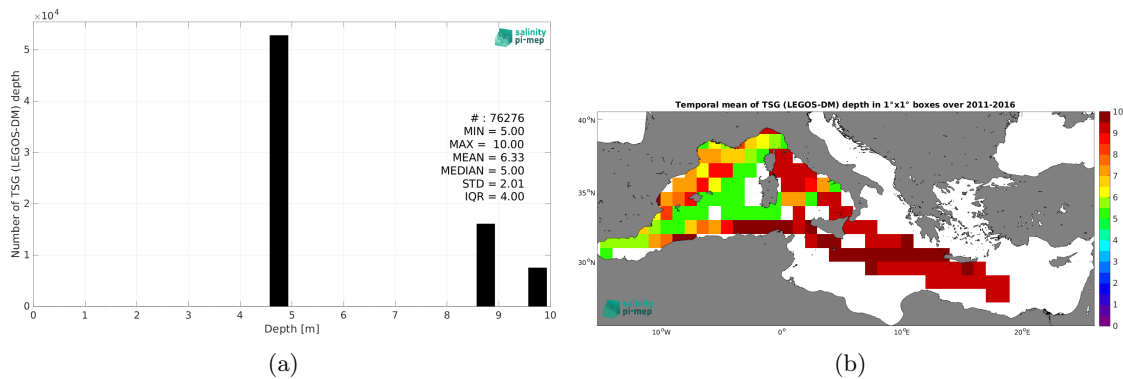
$\times10^4$
5
4
3
2
1
0
Number of TSG (LEGOS-DM) depth
salinity pi-mep
# : 76276
MIN = 5.00
MAX = 10.00
MEAN = 6.33
MEDIAN = 5.00
STD = 2.01
IQR = 4.00
0 1 2 3 4 5 6 7 8 9 10
Depth [m]
(a)

Temporal mean of TSG (LEGOS-DM) depth in 1°x1° boxes over 2011-2016
40°N
35°N
30°N
10°W
0°
10°E
20°E
salinity pi-mep
10
9
8
7
6
5
4
3
2
1
0
(b)